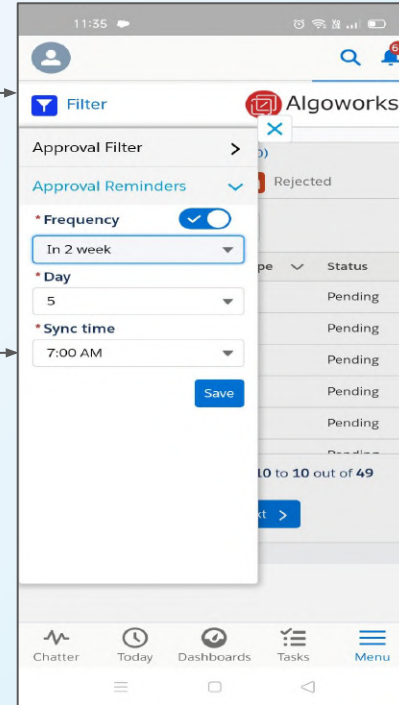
11:35

6

Filter

Algoworks

Approval Filter

Approval Reminders

Rejected

*Frequency

In 2 week

*Day

5

*Sync time

7:00 AM

Save

pe

Status

Pending

Pending

Pending

Pending

Pending

10 to 10 out of 49

xt >

Chatter

Today

Dashboards

Tasks

Menu